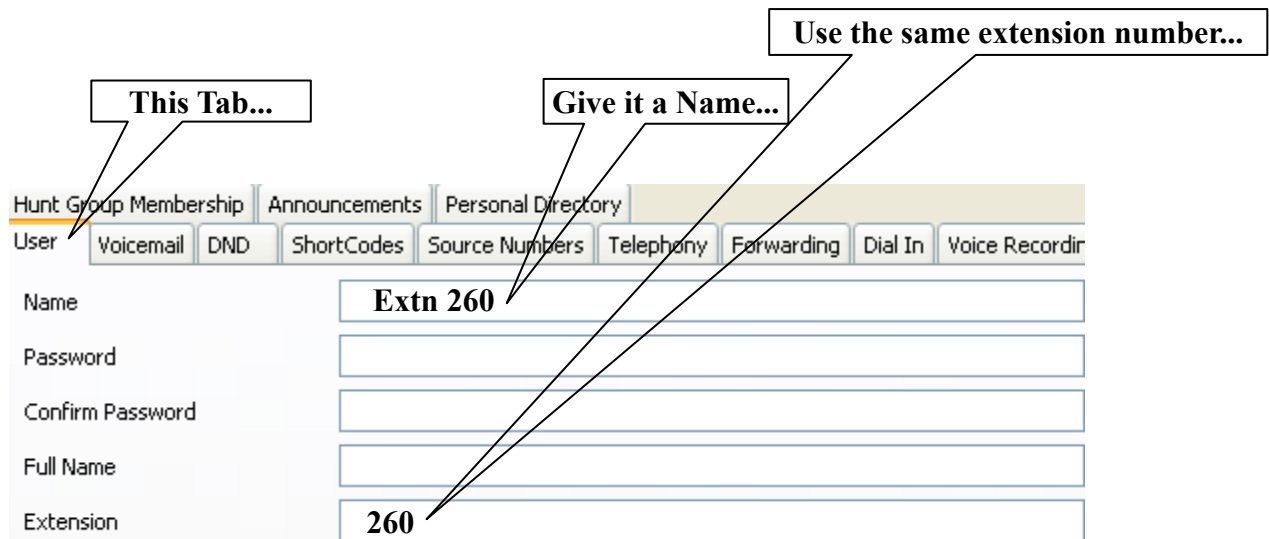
Use the same extension number...

This Tab...

Give it a Name...

Hunt Group Membership | Announcements | Personal Directory

User | Voicemail | DND | ShortCodes | Source Numbers | Telephony | Forwarding | Dial In | Voice Recordir

Name
Extn 260

Password

Confirm Password

Full Name

Extension
260